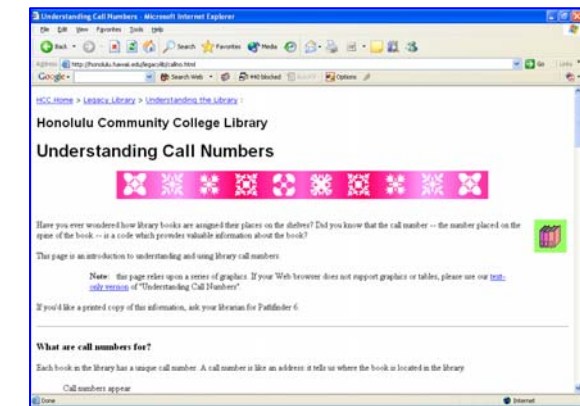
Understanding Call Numbers - Microsoft Internet Explorer

File Edit View Favorites Tools Help

Back Search Favorites Media

Address http://honolulu.hawaii.edu/legacylit/callno.html Go Links

Google Search Web 440 blocked Options

HCC Home > Legacy Library > Understanding the Library :

Honolulu Community College Library

Understanding Call Numbers

Have you ever wondered how library books are assigned their places on the shelves? Did you know that the call number -- the number placed on the spine of the book -- is a code which provides valuable information about the book?

This page is an introduction to understanding and using library call numbers.

Note: this page relies upon a series of graphics. If your Web browser does not support graphics or tables, please use our text-only version of "Understanding Call Numbers".

If you'd like a printed copy of this information, ask your librarian for Pathfinder 6.

What are call numbers for?

Each book in the library has a unique call number. A call number is like an address: it tells us where the book is located in the library.

Call numbers appear

Done Internet